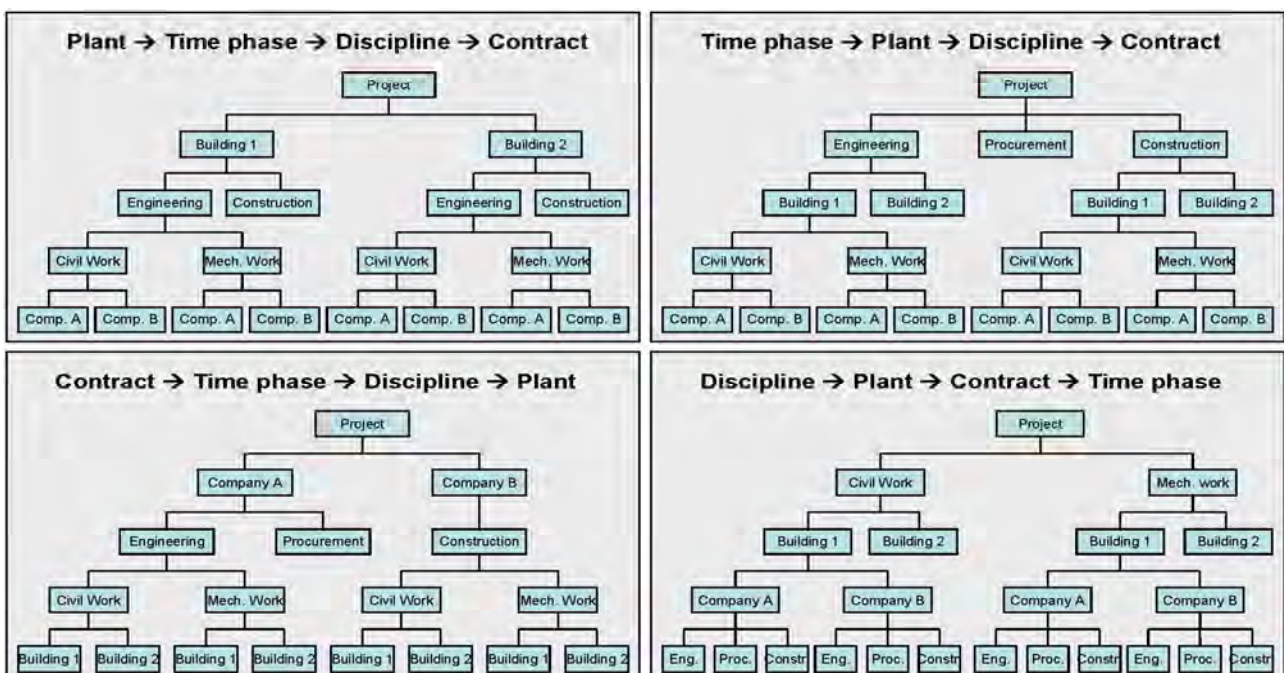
Plant → Time phase → Discipline → Contract

Project

Building 1

Building 2

Engineering

Construction

Engineering

Construction

Civil Work

Mech. Work

Civil Work

Mech. Work

Comp. A

Comp. B

Comp. A

Comp. B

Comp. A

Comp. B

Comp. A

Comp. B

Time phase → Plant → Discipline → Contract

Project

Engineering

Procurement

Construction

Building 1

Building 2

Building 1

Building 2

Civil Work

Mech. Work

Civil Work

Mech. Work

Comp. A

Comp. B

Comp. A

Comp. B

Comp. A

Comp. B

Comp. A

Comp. B

Contract → Time phase → Discipline → Plant

Project

Company A

Company B

Engineering

Procurement

Construction

Civil Work

Mech. Work

Civil Work

Mech. Work

Building 1

Building 2

Building 1

Building 2

Building 1

Building 2

Building 1

Building 2

Discipline → Plant → Contract → Time phase

Project

Civil Work

Mech. work

Building 1

Building 2

Building 1

Building 2

Company A

Company B

Company A

Company B

Eng.

Proc.

Constr

Eng.

Proc.

Constr

Eng.

Proc.

Constr

Eng.

Proc.

Constr